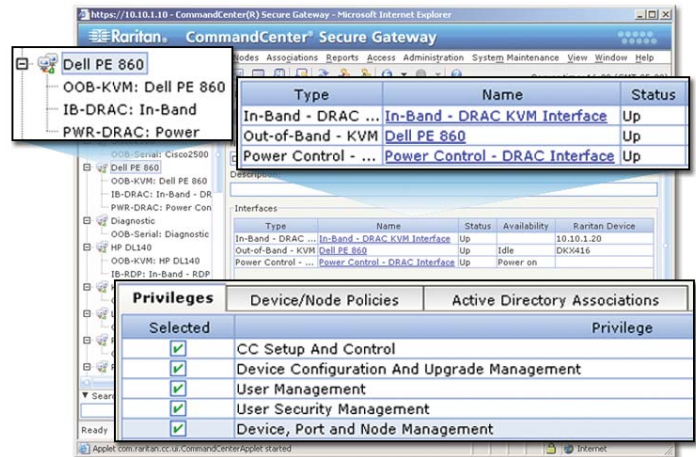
https://10.10.1.10 - CommandCenter(R) Secure Gateway - Microsoft Internet Explorer

Raritan. CommandCenter® Secure Gateway

Nodes Associations Reports Access Administration System Maintenance View Window Help

Dell PE 860
OOB-KVM: Dell PE 860
IB-DRAC: In-Band
PWR-DRAC: Power

| Type | Name | Status |
|---|---|---|
| In-Band - DRAC ... | In-Band - DRAC KVM Interface | Up |
| Out-of-Band - KVM | Dell PE 860 | Up |
| Power Control - ... | Power Control - DRAC Interface | Up |

OOB-Serial: Cisco2500
Dell PE 860
OOB-KVM: Dell PE 860
IB-DRAC: In-Band - DR
PWR-DRAC: Power Con
Diagnostic
OOB-Serial: Diagnostic
HP DL140
OOB-KVM: HP DL140
IB-RDP: In-Band - RDP

Description

Interfaces

| Type | Name | Status | Availability | Raritan Device |
|---|---|---|---|---|
| In-Band - DRAC ... | In-Band - DRAC KVM Interface | Up | | 10.10.1.20 |
| Out-of-Band - KVM | Dell PE 860 | Up | Idle | DKX416 |
| Power Control - ... | Power Control - DRAC Interface | Up | Power on | |

Privileges | Device/Node Policies | Active Directory Associations

| Selected | Privilege |
|---|---|
| ✔ | CC Setup And Control |
| ✔ | Device Configuration And Upgrade Management |
| ✔ | User Management |
| ✔ | User Security Management |
| ✔ | Device, Port and Node Management |

Search

Ready

Applet com.raritan.cc.ui.CommandCenterApplet started

Internet